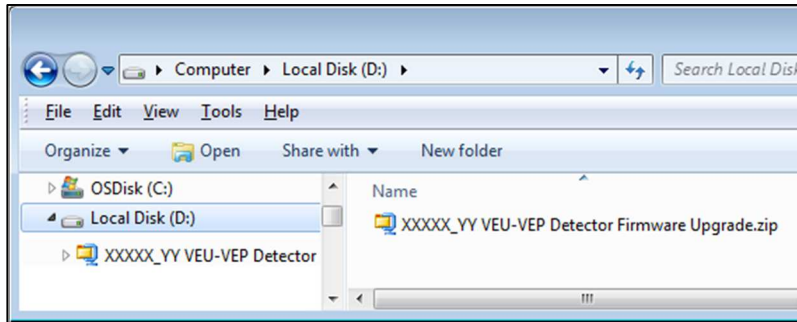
▸ Computer ▸ Local Disk (D:) ▸

Search Local Disk

File Edit View Tools Help

Organize ▾ Open Share with ▾ New folder

OSDisk (C:)

Local Disk (D:)

XXXXX_YY VEU-VEP Detector

Name

XXXXX_YY VEU-VEP Detector Firmware Upgrade.zip